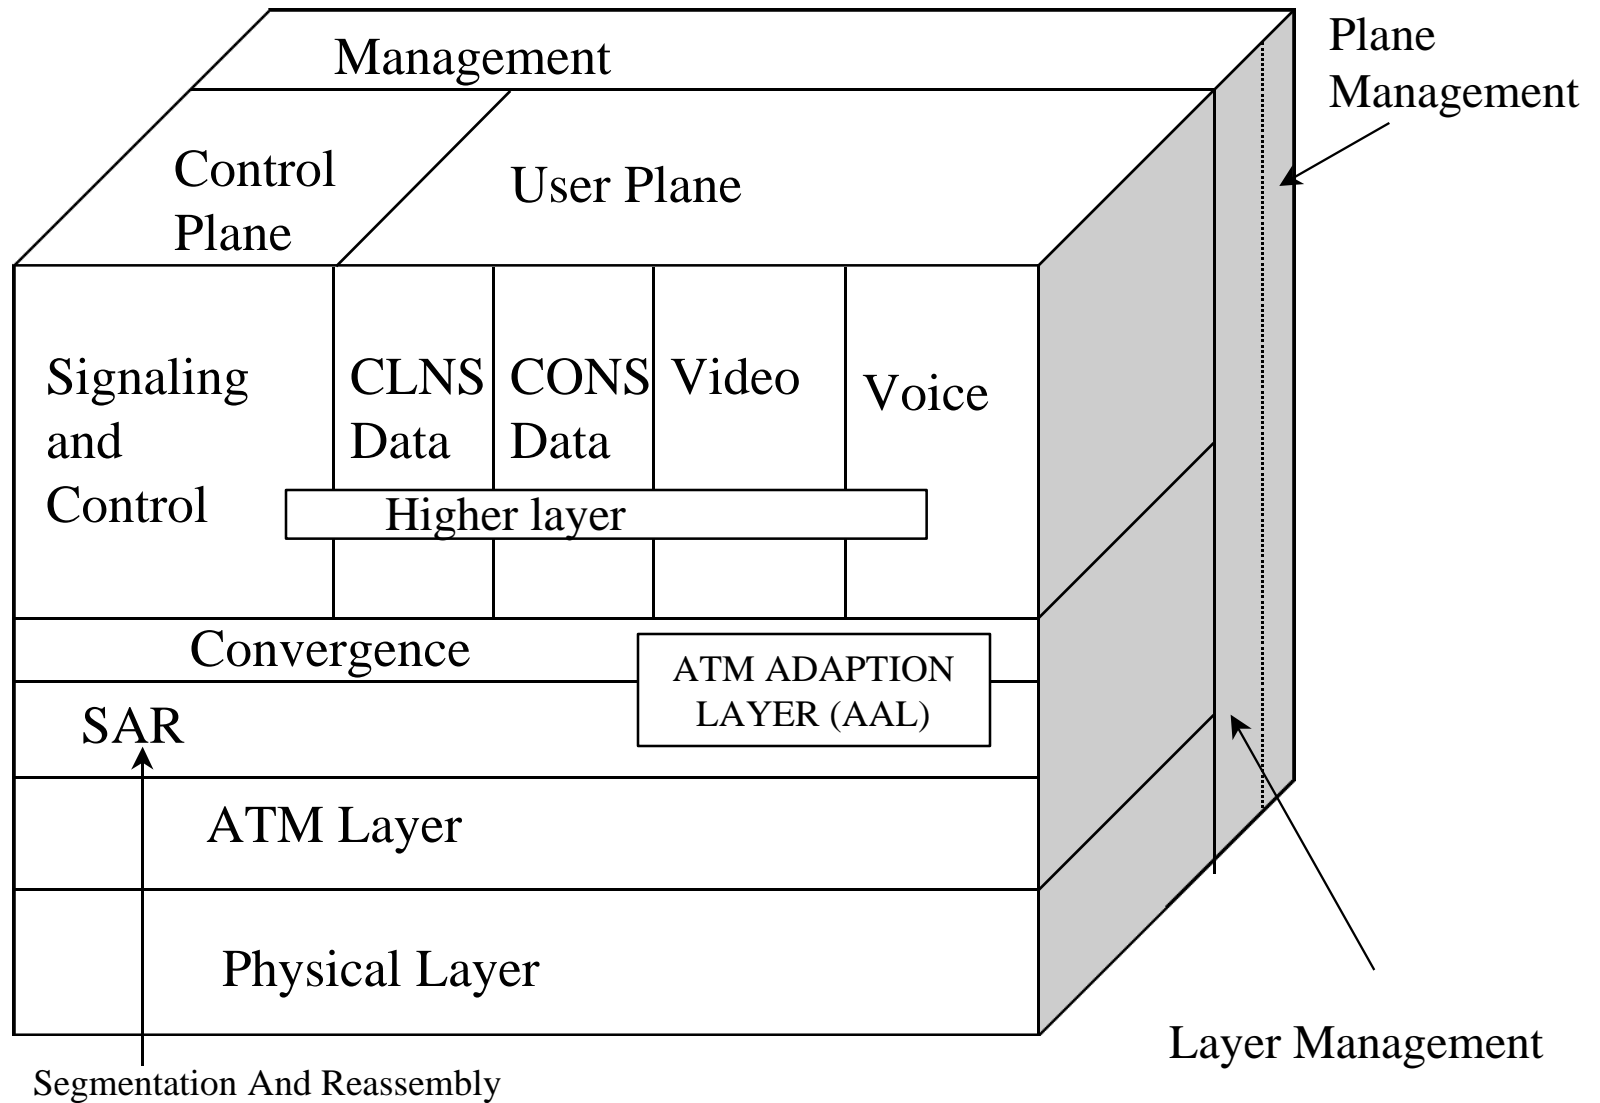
Management

Plane Management

Control Plane

User Plane

Signaling and Control

CLNS Data

CONS Data

Video

Voice

Higher layer

Convergence

ATM ADAPTION LAYER (AAL)

SAR

ATM Layer

Physical Layer

Layer Management

Segmentation And Reassembly